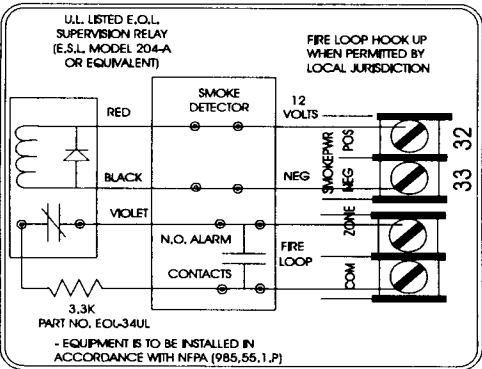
U.L. LISTED E.O.L. SUPERVISION RELAY (E.S.L. MODEL 204-A OR EQUIVALENT)

FIRE LOOP HOOK UP WHEN PERMITTED BY LOCAL JURISDICTION

SMOKE DETECTOR

RED

12 VOLTS

BLACK

NEG

VIOLET

N.O. ALARM

FIRE LOOP

CONTACTS

SMOKE PWR

POS

NEG

ZONE

COM

32

33

3.3K
PART NO. EOL-34UL

- EQUIPMENT IS TO BE INSTALLED IN ACCORDANCE WITH NFPA (985,55,1,P)